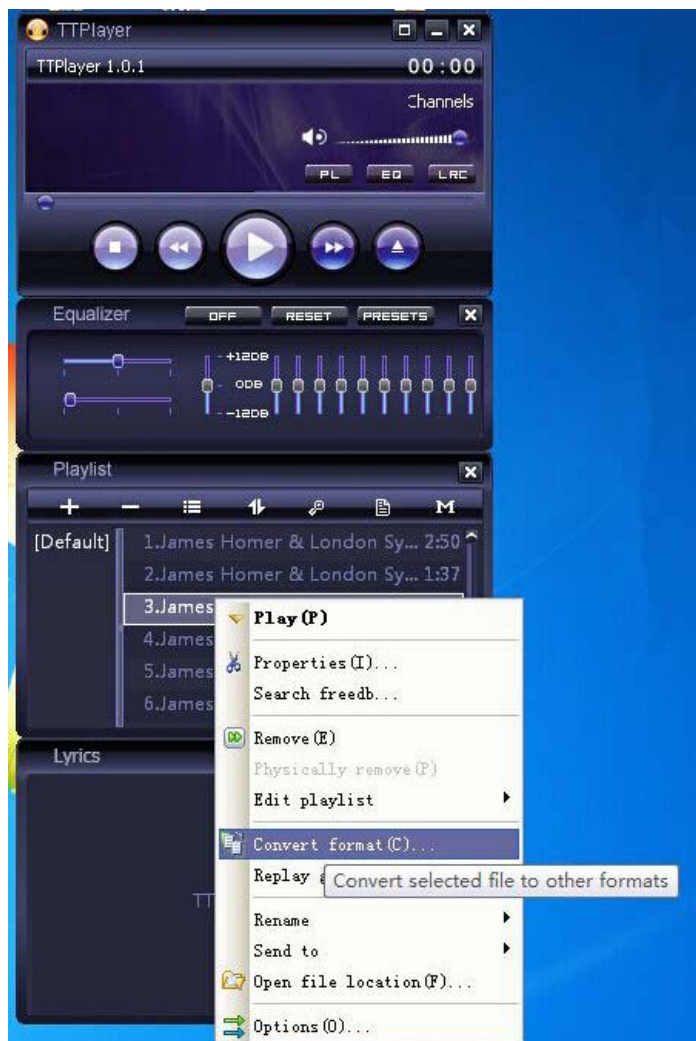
TTPlayer

TTPlayer 1.0.1 00:00

Channels

PL EQ LRC

Equalizer OFF RESET PRESETS

+12DB
0DB
-12DB

Playlist

M

[Default]

1.James Homer & London Sy... 2:50
2.James Homer & London Sy... 1:37
3.James
4.James
5.James
6.James

Lyrics

TT

Play(P)
Properties(I)...
Search freedb...
Remove(E)
Physically remove(P)
Edit playlist
Convert format(C)...
Replay
Convert selected file to other formats
Rename
Send to
Open file location(F)...
Options(O)...